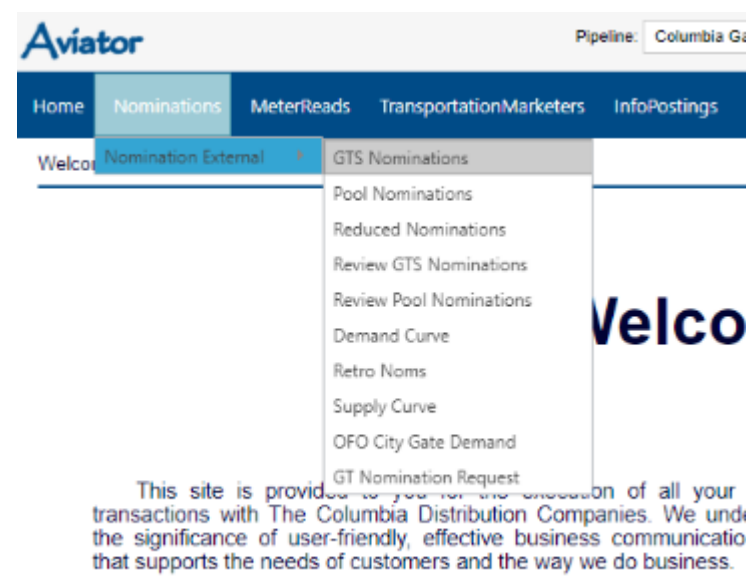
Aviator

Pipeline: Columbia Ga

Home Nominations MeterReads TransportationMarketers InfoPostings

Welco

Nomination External

GTS Nominations
Pool Nominations
Reduced Nominations
Review GTS Nominations
Review Pool Nominations
Demand Curve
Retro Noms
Supply Curve
OFO City Gate Demand
GT Nomination Request

Velco

This site is provid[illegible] of all your transactions with The Columbia Distribution Companies. We unde the significance of user-friendly, effective business communicatio that supports the needs of customers and the way we do business.